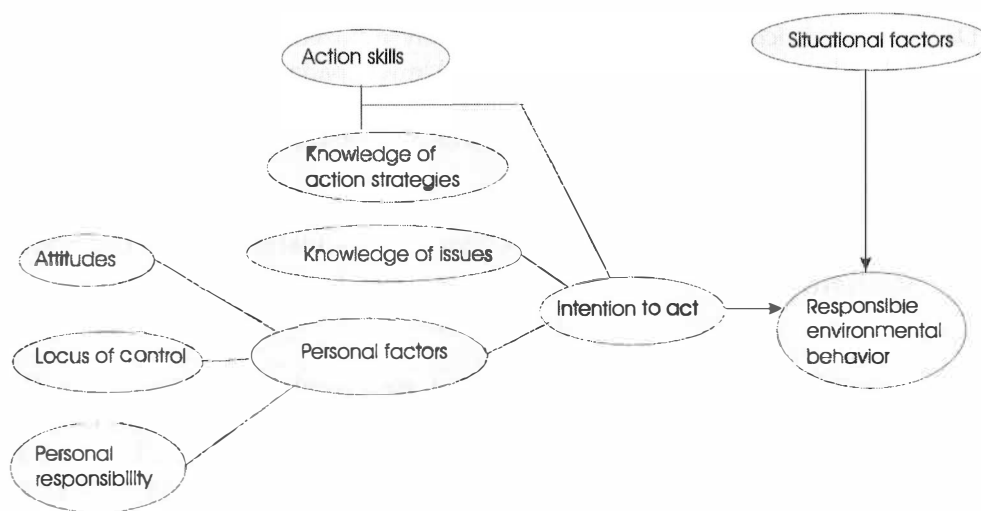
Action skills

Situational factors

Knowledge of action strategies

Knowledge of issues

Attitudes

Intention to act

Responsible environmental behavior

Locus of control

Personal factors

Personal responsibility